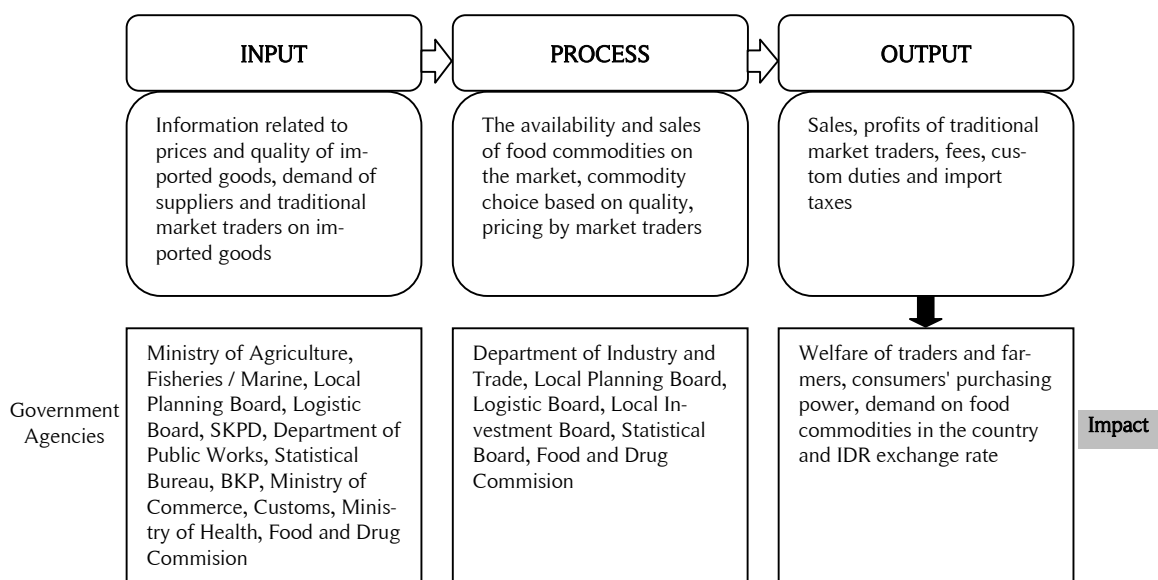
INPUT

PROCESS

OUTPUT

Information related to prices and quality of imported goods, demand of suppliers and traditional market traders on imported goods

The availability and sales of food commodities on the market, commodity choice based on quality, pricing by market traders

Sales, profits of traditional market traders, fees, custom duties and import taxes

Government Agencies

Ministry of Agriculture, Fisheries / Marine, Local Planning Board, Logistic Board, SKPD, Department of Public Works, Statistical Bureau, BKP, Ministry of Commerce, Customs, Ministry of Health, Food and Drug Commision

Department of Industry and Trade, Local Planning Board, Logistic Board, Local Investment Board, Statistical Board, Food and Drug Commision

Welfare of traders and farmers, consumers' purchasing power, demand on food commodities in the country and IDR exchange rate

Impact